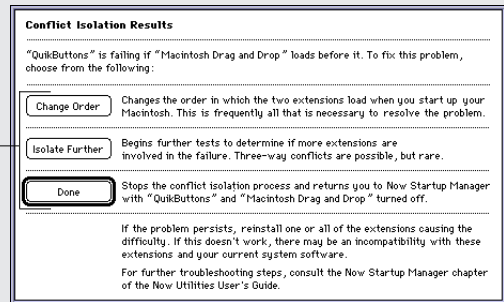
Conflict Isolation Results

"QuikButtons" is failing if "Macintosh Drag and Drop" loads before it. To fix this problem, choose from the following:

Change Order

Changes the order in which the two extensions load when you start up your Macintosh. This is frequently all that is necessary to resolve the problem.

Isolate Further

Begins further tests to determine if more extensions are involved in the failure. Three-way conflicts are possible, but rare.

Done

Stops the conflict isolation process and returns you to Now Startup Manager with "QuikButtons" and "Macintosh Drag and Drop" turned off.

If the problem persists, reinstall one or all of the extensions causing the difficulty. If this doesn't work, there may be an incompatibility with these extensions and your current system software.

For further troubleshooting steps, consult the Now Startup Manager chapter of the Now Utilities User's Guide.